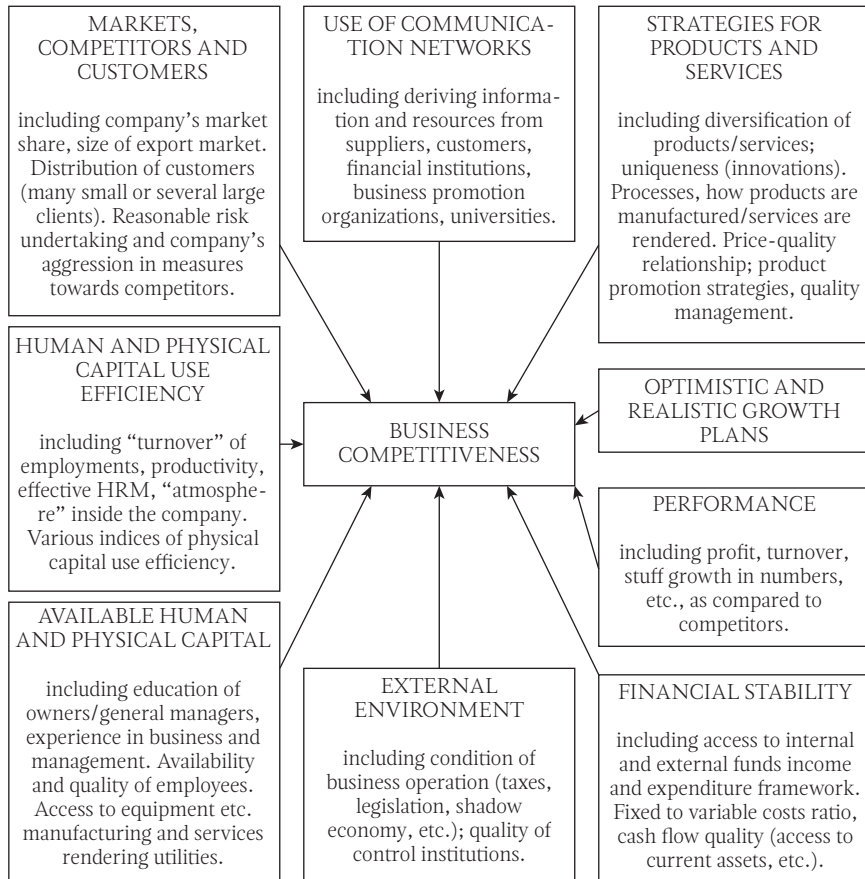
MARKETS, COMPETITORS AND CUSTOMERS

including company's market share, size of export market. Distribution of customers (many small or several large clients). Reasonable risk undertaking and company's aggression in measures towards competitors.

USE OF COMMUNICATION NETWORKS

including deriving information and resources from suppliers, customers, financial institutions, business promotion organizations, universities.

STRATEGIES FOR PRODUCTS AND SERVICES

including diversification of products/services; uniqueness (innovations). Processes, how products are manufactured/services are rendered. Price-quality relationship; product promotion strategies, quality management.

HUMAN AND PHYSICAL CAPITAL USE EFFICIENCY

including "turnover" of employments, productivity, effective HRM, "atmosphere" inside the company. Various indices of physical capital use efficiency.

BUSINESS COMPETITIVENESS

OPTIMISTIC AND REALISTIC GROWTH PLANS

PERFORMANCE

including profit, turnover, stuff growth in numbers, etc., as compared to competitors.

AVAILABLE HUMAN AND PHYSICAL CAPITAL

including education of owners/general managers, experience in business and management. Availability and quality of employees. Access to equipment etc. manufacturing and services rendering utilities.

EXTERNAL ENVIRONMENT

including condition of business operation (taxes, legislation, shadow economy, etc.); quality of control institutions.

FINANCIAL STABILITY

including access to internal and external funds income and expenditure framework. Fixed to variable costs ratio, cash flow quality (access to current assets, etc.).